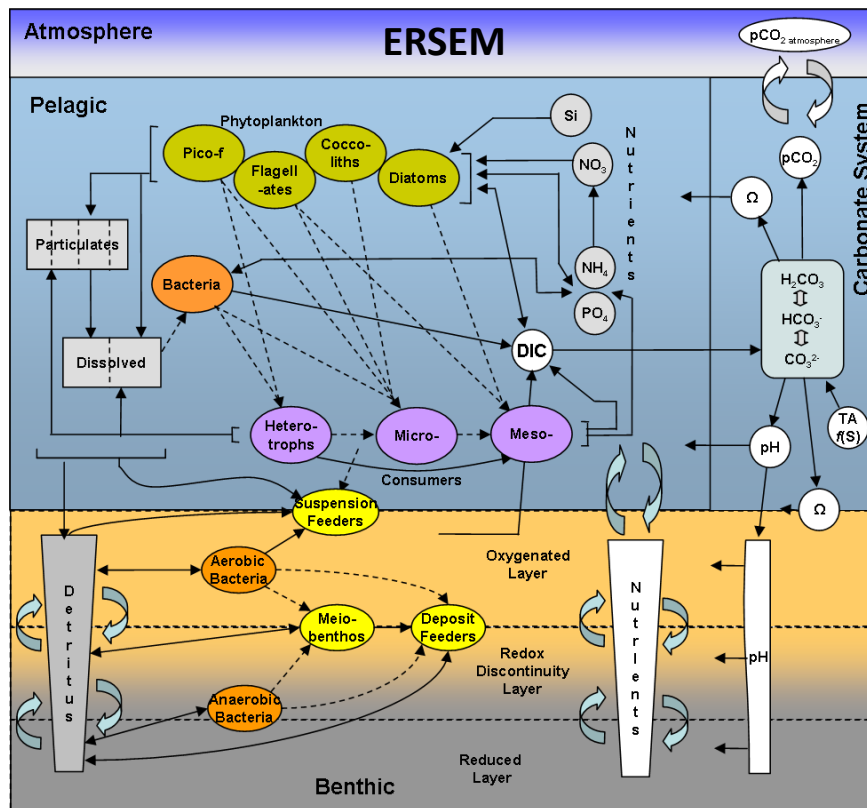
Atmosphere

ERSEM

$pCO_2$ atmosphere

Pelagic

Carbonate System

Phytoplankton

Pico-f

Flagell -ates

Cocco-liths

Diatoms

Si

$NO_3$

$NH_4$

$PO_4$

Nutrients

$pCO_2$

Ω

Particulates

Bacteria

$H_2CO_3$

$HCO_3^-$

$CO_3^{2-}$

Dissolved

DIC

TA f(S)

Hetero-trophs

Micro-

Meso-

pH

Consumers

Ω

Suspension Feeders

Aerobic Bacteria

Oxygenated Layer

Detritus

Meio-benthos

Deposit Feeders

Nutrients

Redox Discontinuity Layer

pH

Anaerobic Bacteria

Reduced Layer

Benthic